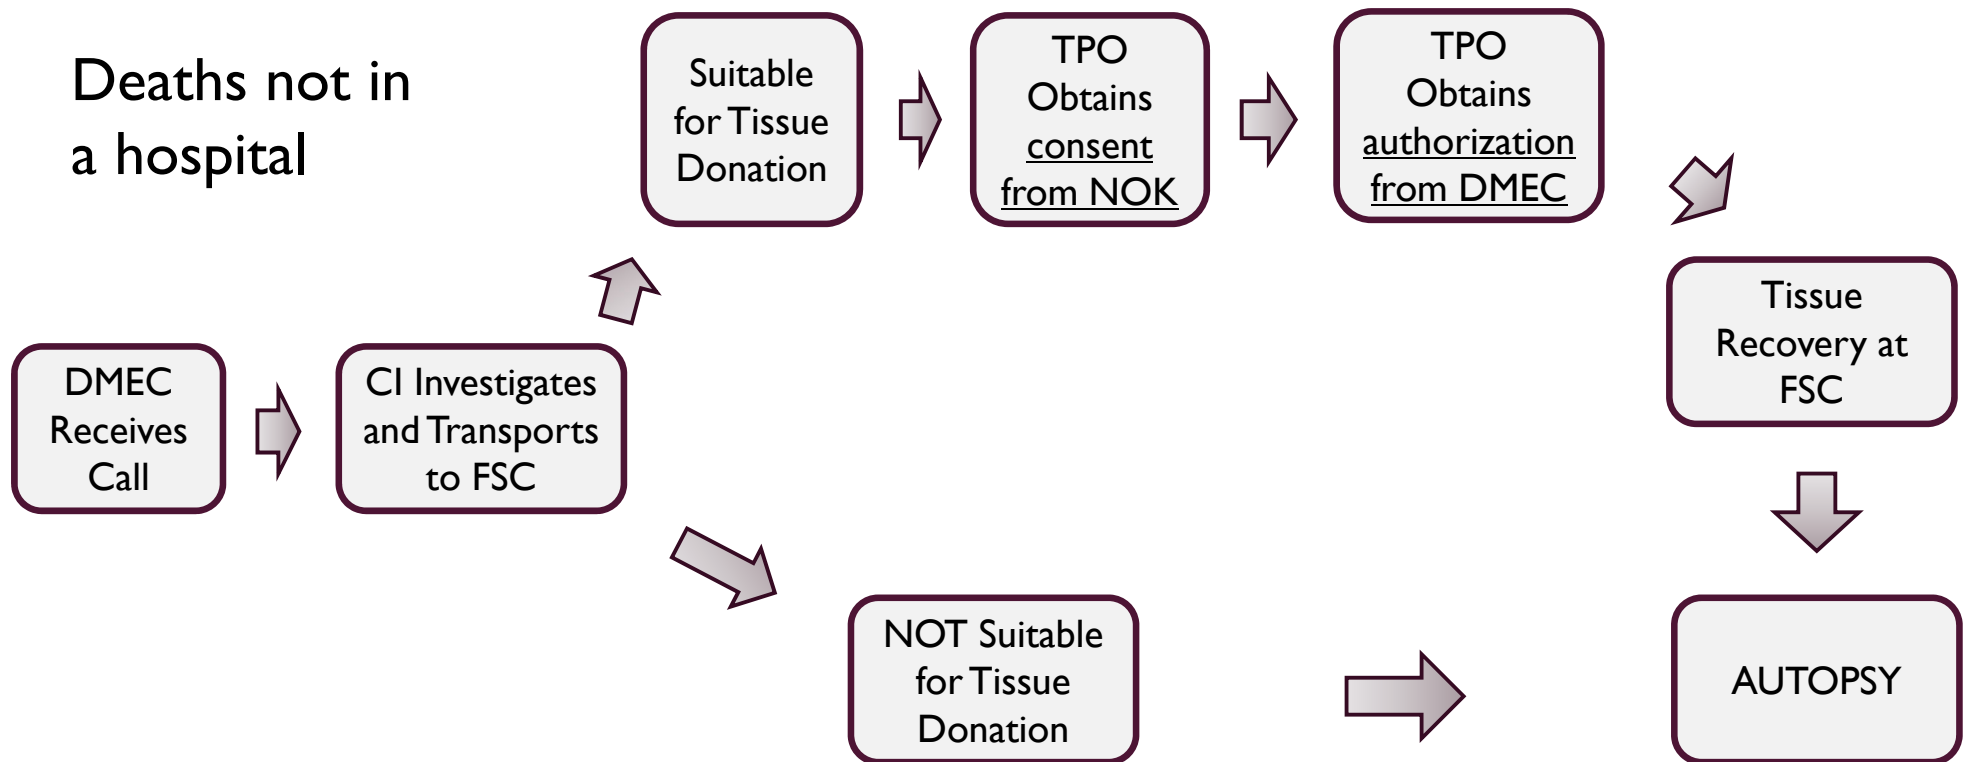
Deaths not in a hospital

DMEC Receives Call

CI Investigates and Transports to FSC

Suitable for Tissue Donation

TPO Obtains consent from NOK

TPO Obtains authorization from DMEC

Tissue Recovery at FSC

NOT Suitable for Tissue Donation

AUTOPSY